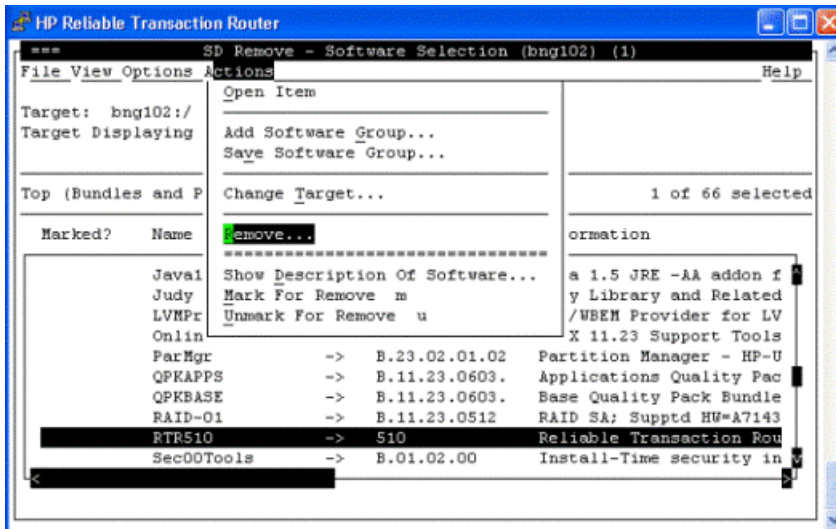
HP Reliable Transaction Router

=== SD Remove - Software Selection (bng102) (1)

File View Options Actions Help

Target: bng102:/
Target Displaying

Top (Bundles and P 1 of 66 selected

Marked? Name ormation

Open Item
Add Software Group...
Save Software Group...
Change Target...
Remove...
==================================
Show Description Of Software...
Mark For Remove m
Unmark For Remove u

| Name | | Revision | Information |
|---|---|---|---|
| Java1 | | | a 1.5 JRE -AA addon f |
| Judy | | | y Library and Related |
| LVMPr | | | /WBEM Provider for LV |
| Onlin | | | X 11.23 Support Tools |
| ParMgr | -> | B.23.02.01.02 | Partition Manager - HP-U |
| QPKAPPS | -> | B.11.23.0603. | Applications Quality Pac |
| QPKBASE | -> | B.11.23.0603. | Base Quality Pack Bundle |
| RAID-01 | -> | B.11.23.0512 | RAID SA; Supptd HW=A7143 |
| RTR510 | -> | 510 | Reliable Transaction Rou |
| Sec00Tools | -> | B.01.02.00 | Install-Time security in |